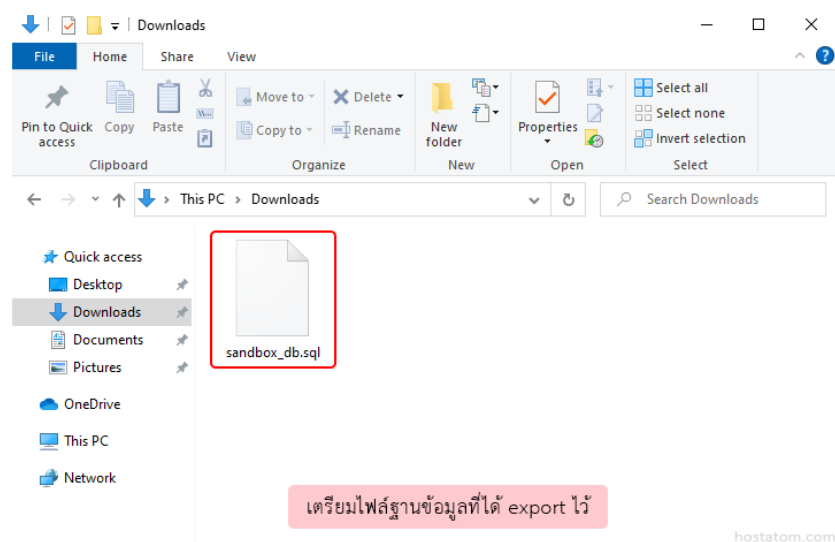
Downloads

File Home Share View

Pin to Quick access
Copy
Paste
Clipboard

Move to
Copy to
Delete
Rename
Organize

New folder
New

Properties
Open

Select all
Select none
Invert selection
Select

This PC > Downloads

Search Downloads

Quick access
Desktop
Downloads
Documents
Pictures
OneDrive
This PC
Network

sandbox_db.sql

เตรียมไฟล์ฐานข้อมูลที่ได้ export ไว้

hostatom.com